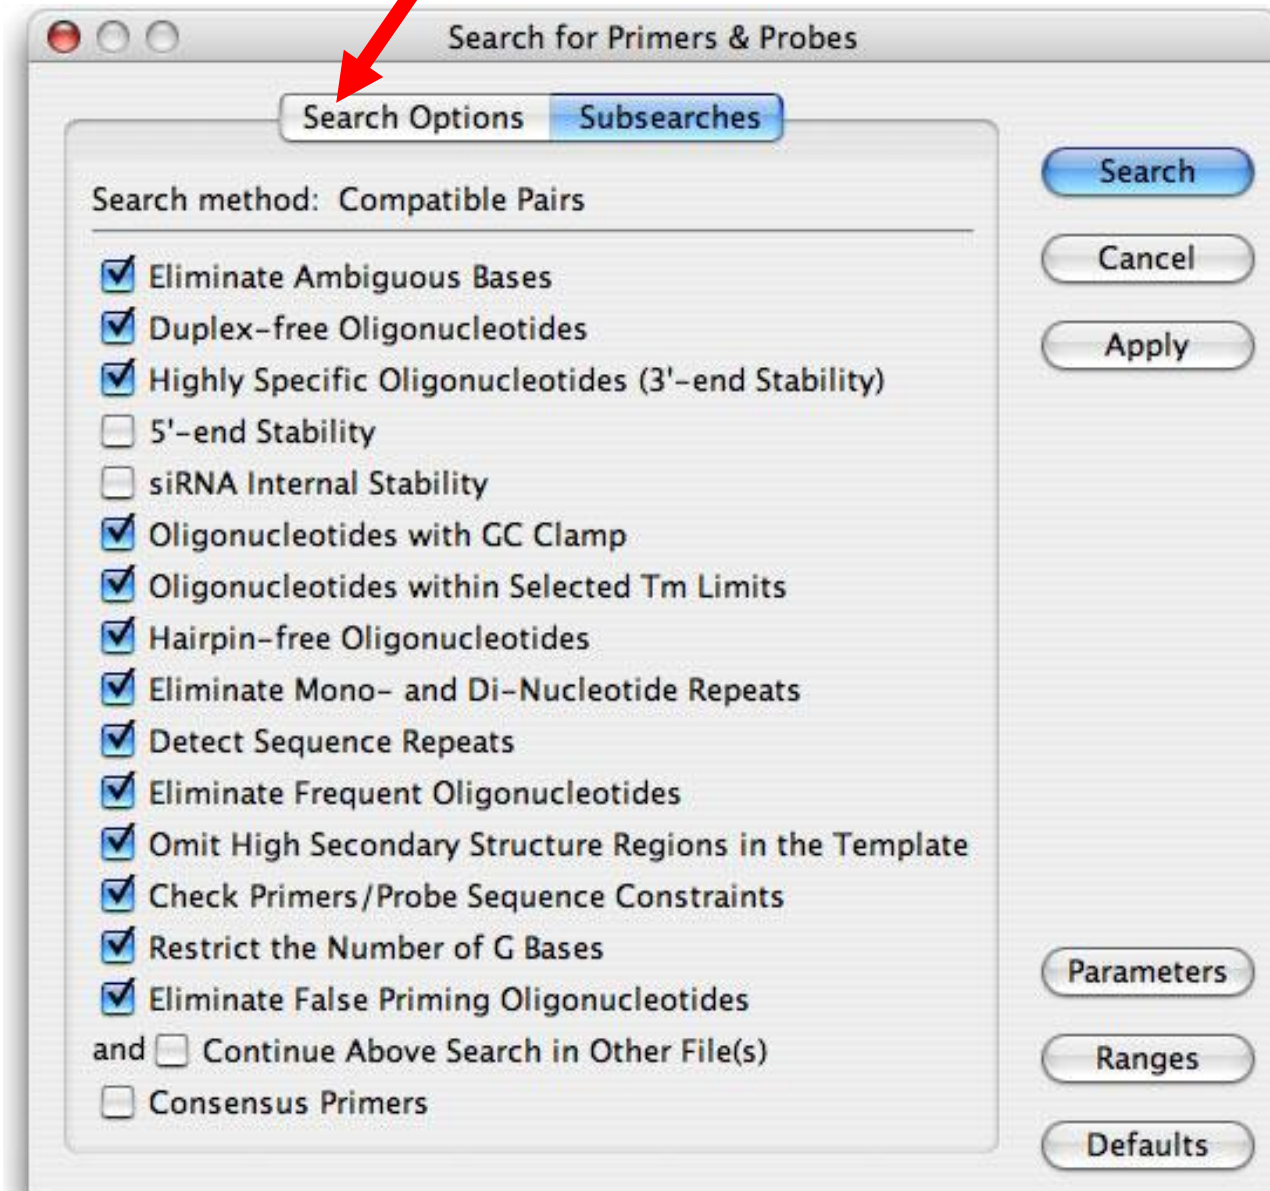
Search for Primers & Probes

Search Options
Subsearches

Search method: Compatible Pairs

Eliminate Ambiguous Bases
Duplex-free Oligonucleotides
Highly Specific Oligonucleotides (3'-end Stability)
5'-end Stability
siRNA Internal Stability
Oligonucleotides with GC Clamp
Oligonucleotides within Selected Tm Limits
Hairpin-free Oligonucleotides
Eliminate Mono- and Di-Nucleotide Repeats
Detect Sequence Repeats
Eliminate Frequent Oligonucleotides
Omit High Secondary Structure Regions in the Template
Check Primers/Probe Sequence Constraints
Restrict the Number of G Bases
Eliminate False Priming Oligonucleotides
and Continue Above Search in Other File(s)
Consensus Primers

Search
Cancel
Apply
Parameters
Ranges
Defaults